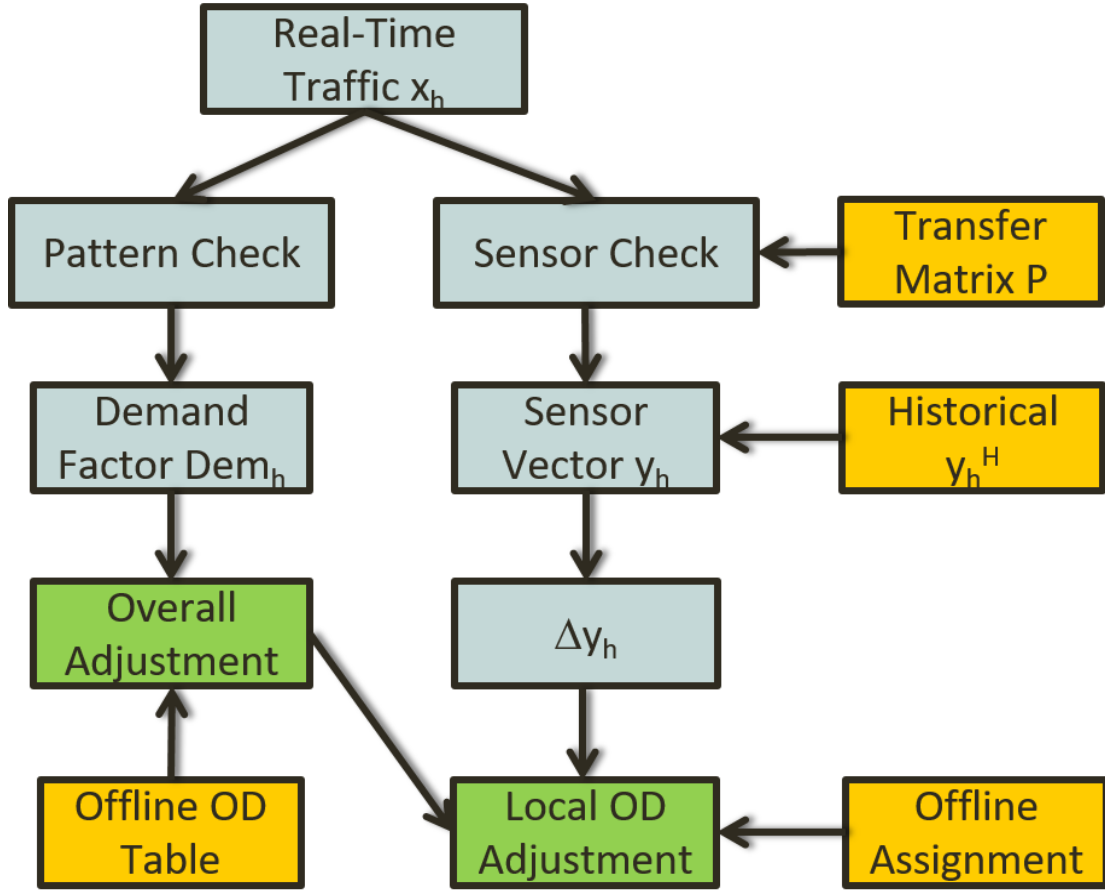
Real-Time Traffic $x_h$

Pattern Check

Sensor Check

Transfer Matrix P

Demand Factor $Dem_h$

Sensor Vector $y_h$

Historical $y_h^H$

Overall Adjustment

$\Delta y_h$

Offline OD Table

Local OD Adjustment

Offline Assignment